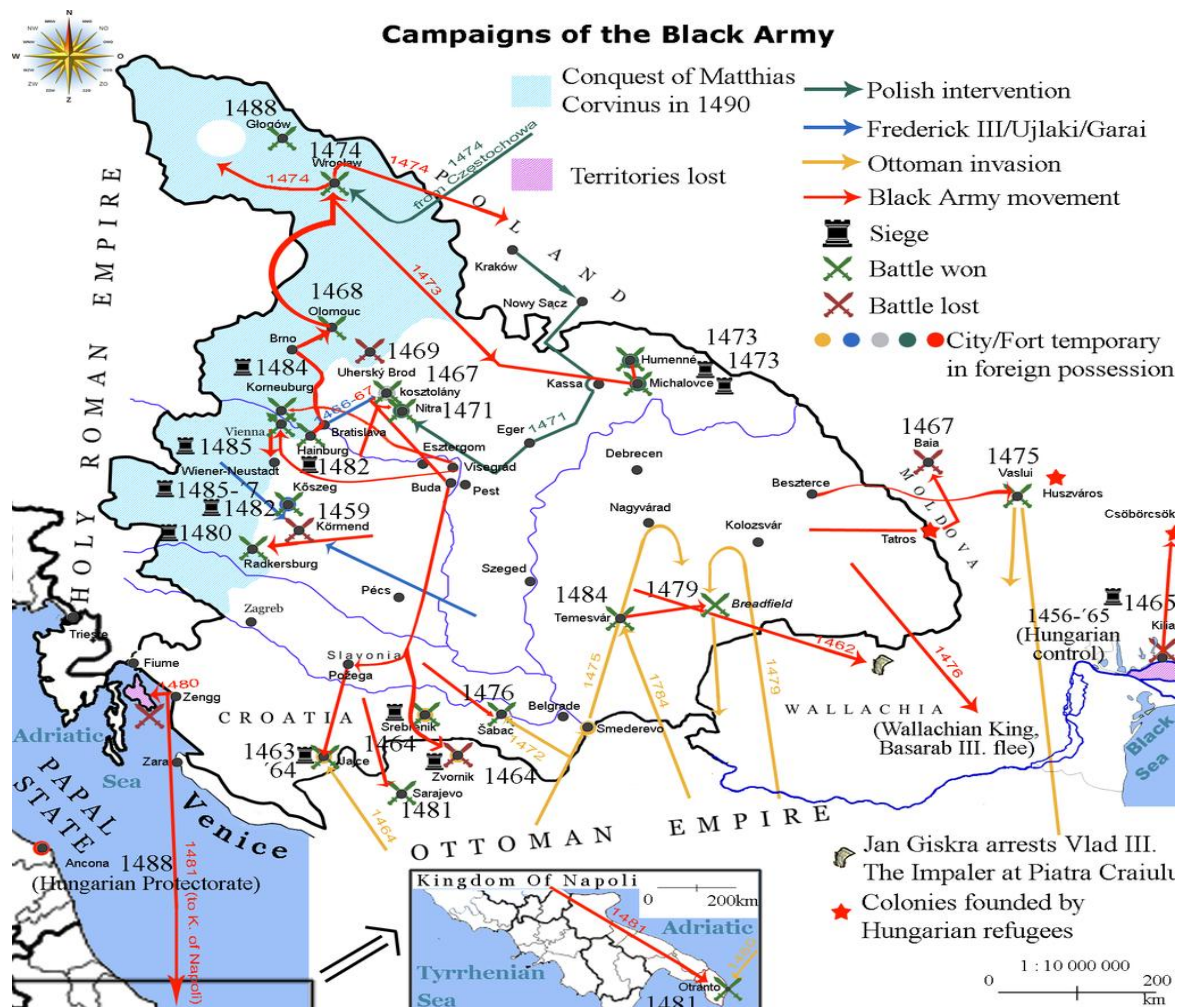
Campaigns of the Black Army

N
NW NO
W O
SW SO
ZW ZO
Z

Conquest of Matthias Corvinus in 1490
Territories lost
Polish intervention
Frederick III/Ujlaki/Garai
Ottoman invasion
Black Army movement
Siege
Battle won
Battle lost
City/Fort temporary in foreign possession

1488
Głogów
1474
Wrocław
1474
1474
1474 from Częstochowa
POLAND
1473
Kraków
Nowy Sącz
1468
Olomouc
Brno
1469
1484
1467
Uherský Brod
kosztolány
Korneuburg
Nitra
1471
1466-67
Vienna
Bratislava
1485
Hainburg
1482
Esztergom
Wiener-Neustadt
Visegrád
Buda
Pest
1485-´7
Kőszeg
1482
1459
Körmend
1480
Radkersburg
HOLY ROMAN EMPIRE
Pécs
Zagreb
Trieste
Fiume
1480
Zengg
Adriatic Sea
Zara
PAPAL STATE
Venice
Ancona
1488
(Hungarian Protectorate)
1481 (to K. of Napoli)
Slavonia
Pożega
CROATIA
1463 ´64
Jajce
1464
Srebrenik
Sarajevo
1481
Zvornik
1464
1476
Šabac
1472
Belgrade
Smederevo
OTTOMAN EMPIRE
1475
1784
1479
1473
1473
Humenné
Michalovce
Kassa
Eger
1471
Debrecen
Nagyvárad
Szeged
1484
Temesvár
1479
Breadfield
1462
Kolozsvár
1467
Baia
MOLDOVA
1475
Vaslui
Huszváros
Csöbörcsök
Beszterce
Tatros
1476
1456-´65 (Hungarian control)
1465
Kilia
WALLACHIA
(Wallachian King, Basarab III. flee)
Black Sea

Jan Giskra arrests Vlad III. The Impaler at Piatra Craiului
Colonies founded by Hungarian refugees

Kingdom Of Napoli
0 200km
Adriatic
1481
Tyrrhenian Sea
Otranto
1481
1481

1 : 10 000 000
0 200 km